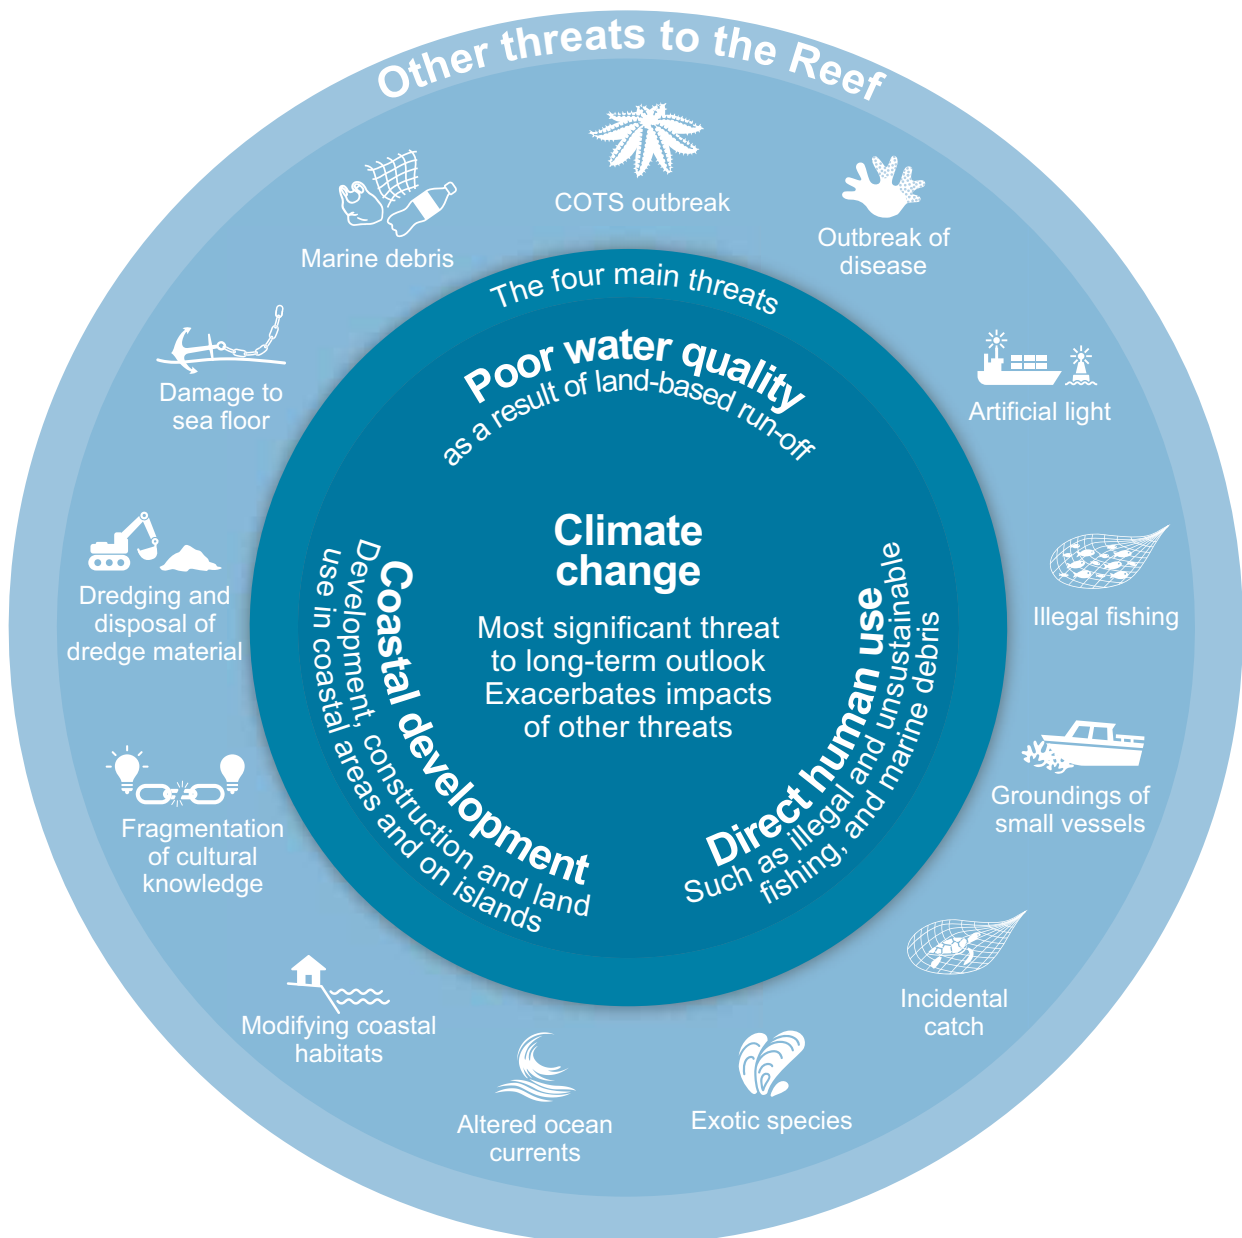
Other threats to the Reef

COTS outbreak

Outbreak of disease

Artificial light

Illegal fishing

Groundings of small vessels

Incidental catch

Exotic species

Altered ocean currents

Modifying coastal habitats

Fragmentation of cultural knowledge

Dredging and disposal of dredge material

Damage to sea floor

Marine debris

The four main threats

Poor water quality
as a result of land-based run-off

Climate change
Most significant threat to long-term outlook
Exacerbates impacts of other threats

Direct human use
Such as illegal and unsustainable fishing, and marine debris

Coastal development
Development, construction and land use in coastal areas and on islands